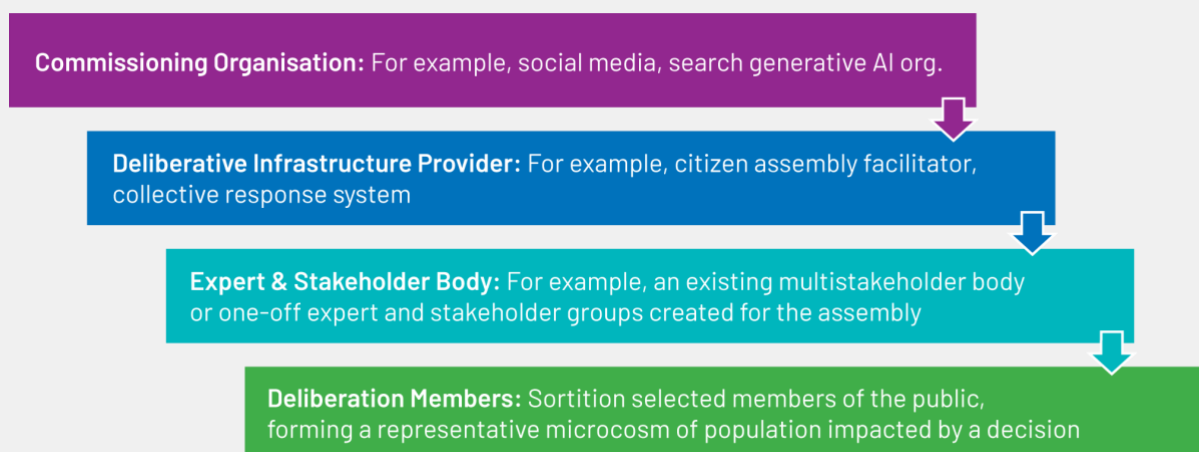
**Commissioning Organisation:** For example, social media, search generative AI org.

**Deliberative Infrastructure Provider:** For example, citizen assembly facilitator, collective response system

**Expert & Stakeholder Body:** For example, an existing multistakeholder body or one-off expert and stakeholder groups created for the assembly

**Deliberation Members:** Sortition selected members of the public, forming a representative microcosm of population impacted by a decision